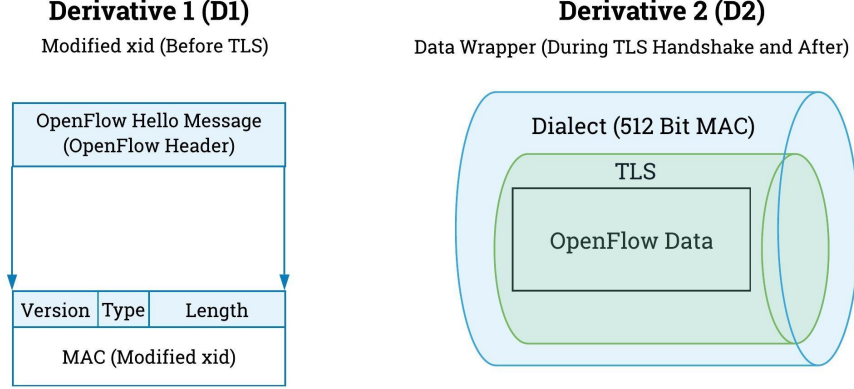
Derivative 1 (D1)
Modified xid (Before TLS)

OpenFlow Hello Message (OpenFlow Header)

| Version | Type | Length |
|---|---|---|
| MAC (Modified xid) | | |

Derivative 2 (D2)
Data Wrapper (During TLS Handshake and After)

Dialect (512 Bit MAC)

TLS

OpenFlow Data